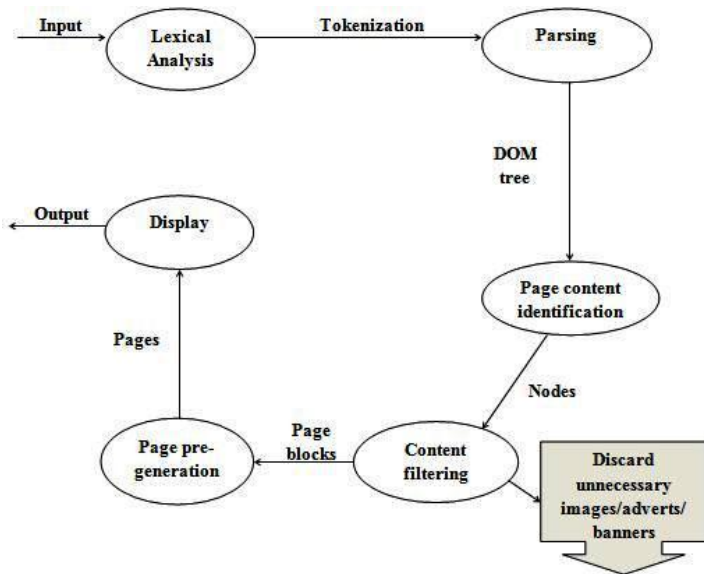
Input

Lexical Analysis

Tokenization

Parsing

DOM tree

Page content identification

Nodes

Content filtering

Discard unnecessary images/adverts/ banners

Page blocks

Page pre-generation

Pages

Display

Output